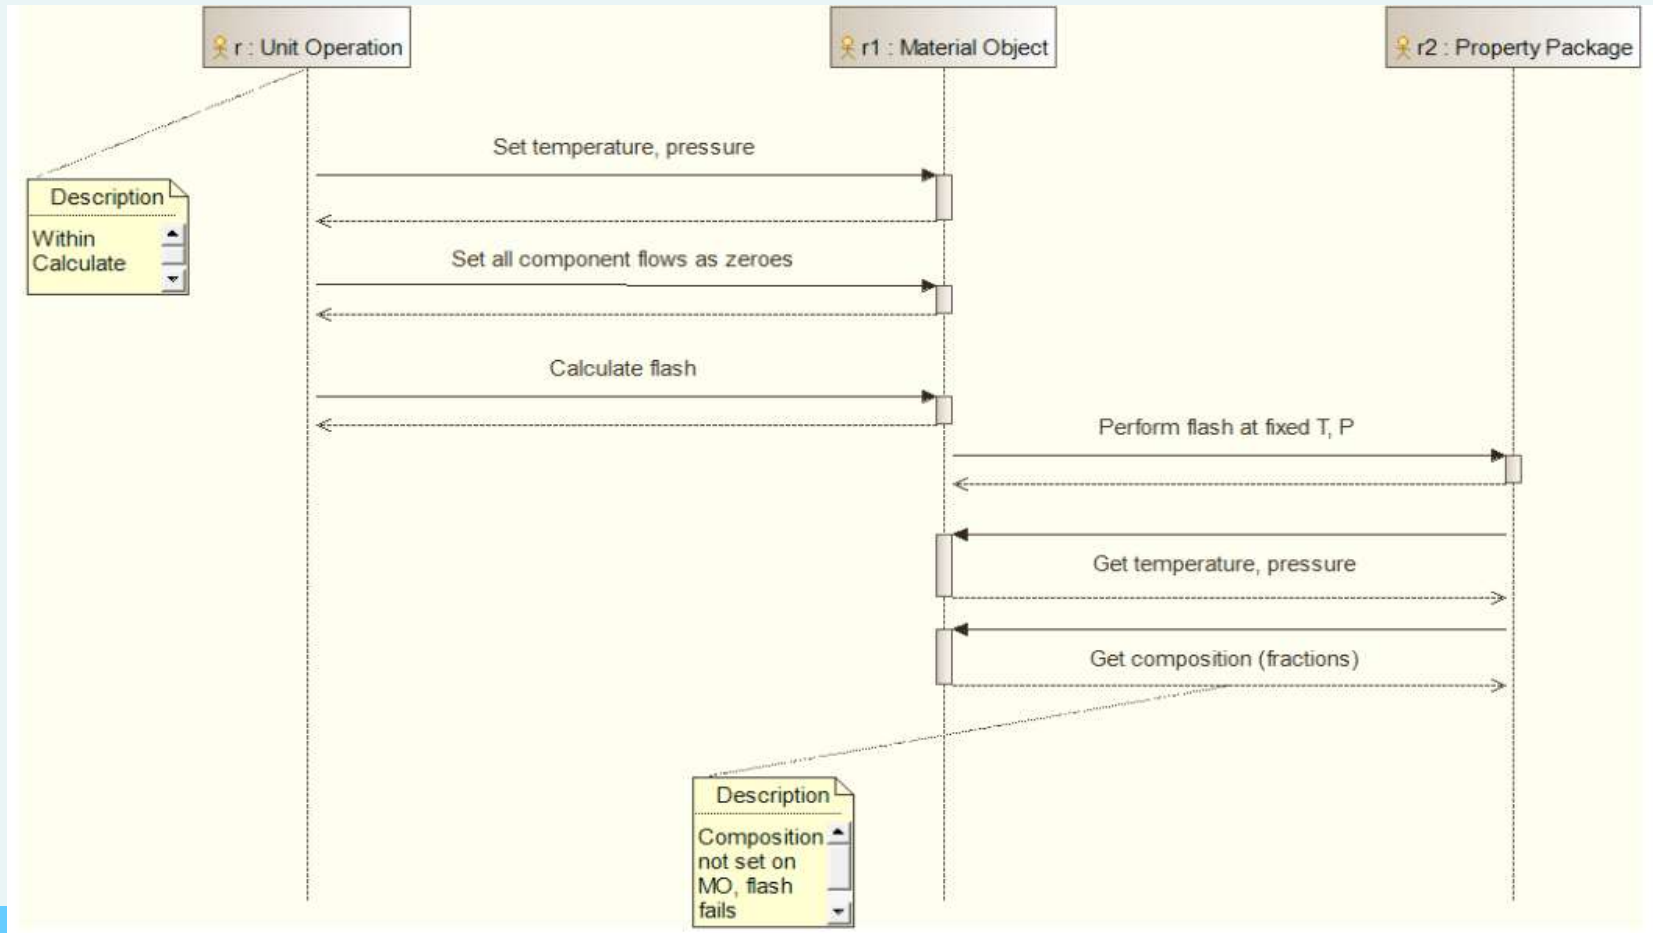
r : Unit Operation

r1 : Material Object

r2 : Property Package

Description

Within Calculate

Set temperature, pressure

Set all component flows as zeroes

Calculate flash

Perform flash at fixed T, P

Get temperature, pressure

Get composition (fractions)

Description

Composition not set on MO, flash fails